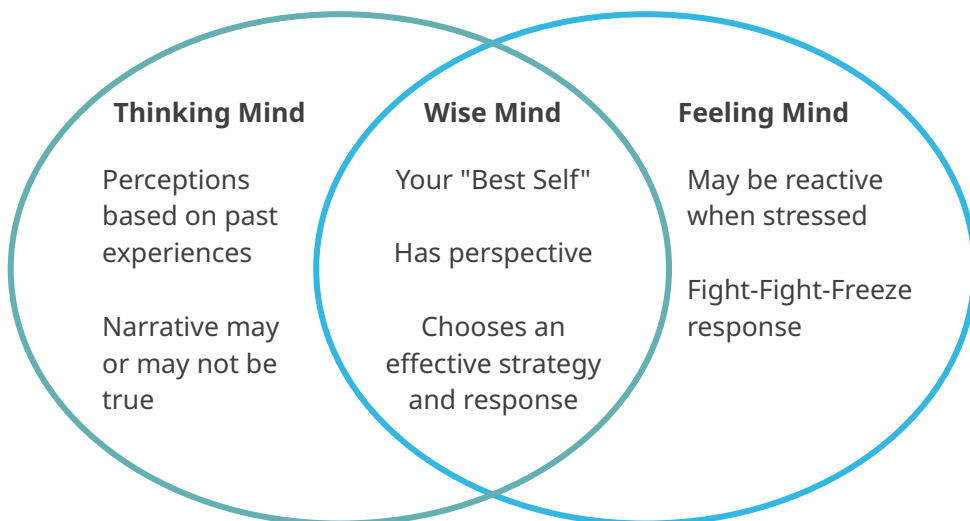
Thinking Mind

Perceptions based on past experiences

Narrative may or may not be true

Wise Mind

Your "Best Self"

Has perspective

Chooses an effective strategy and response

Feeling Mind

May be reactive when stressed

Fight-Fight-Freeze response